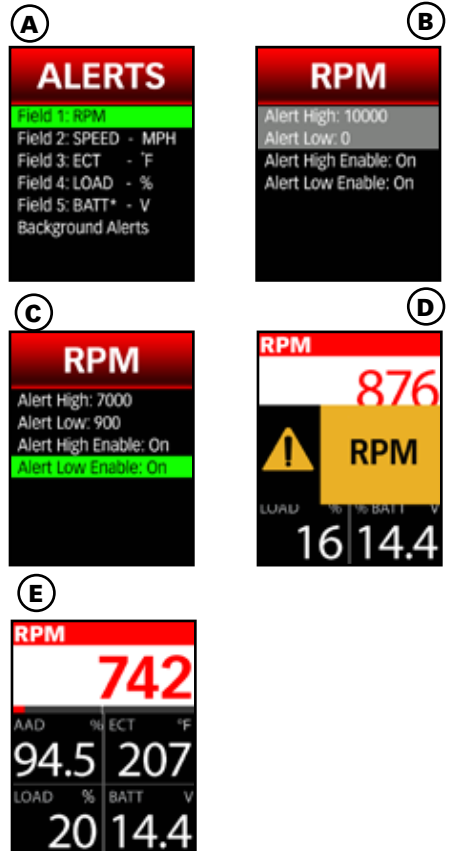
A

ALERTS

Field 1: RPM
Field 2: SPEED - MPH
Field 3: ECT - °F
Field 4: LOAD - %
Field 5: BATT* - V
Background Alerts

B

RPM

Alert High: 10000
Alert Low: 0
Alert High Enable: On
Alert Low Enable: On

C

RPM

Alert High: 7000
Alert Low: 900
Alert High Enable: On
Alert Low Enable: On

D

RPM
876
RPM
LOAD %
16
BATT V
14.4

E

RPM
742
AAD %
94.5
ECT °F
207
LOAD %
20
BATT V
14.4